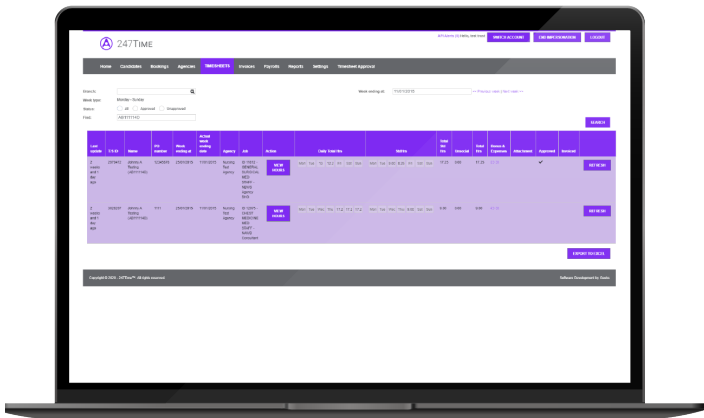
247TIME

SWITCH ACCOUNT | END IMPERSONATION | LOGOUT

Home | Candidates | Bookings | Agencies | TIMESHEETS | Invoices | Payrolls | Reports | Settings | Timesheet Approval

Search:
Week type: Monday - Sunday
Status: All | Approved | Unapproved
Filter: ABCYT11402

Week ending at: 11/01/2015 << Previous week | Next week >>

SEARCH

| Last update | T/S ID | Name | PO number | Week ending at | Actual week ending date | Agency | Job | Action | Daily Total Hrs | Shifts | Total Hrs | Overall | Total Hrs | Bonus & Expenses | Attachment | Approved | Invoiced | |
|---|---|---|---|---|---|---|---|---|---|---|---|---|---|---|---|---|---|---|
| 2 months and 1 day ago | 2374472 | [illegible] | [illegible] | 25/01/2015 | 11/01/2015 | Nursing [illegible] | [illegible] | VIEW HOURS | Mon Tue We Thu Fri Sat Sun | Mon Tue Wed Thu Fri Sat Sun | 17.23 | 0.00 | 17.23 | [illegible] | | ✔ | | REFRESH |
| 2 months and 1 day ago | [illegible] | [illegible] | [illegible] | 25/01/2015 | 11/01/2015 | Nursing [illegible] | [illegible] | VIEW HOURS | Mon Tue Wed Thu Fri Sat Sun | Mon Tue Wed Thu Fri Sat Sun | 0.00 | 0.00 | 0.00 | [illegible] | | | | REFRESH |

EXPORT TO EXCEL

Copyright © 2024 - 247Time™. All rights reserved.

Software Development by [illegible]